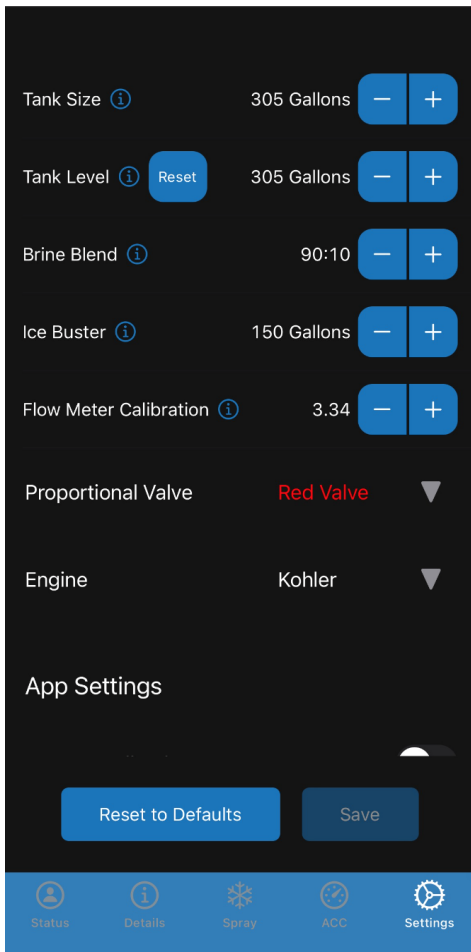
Tank Size ⓘ 305 Gallons − +

Tank Level ⓘ Reset 305 Gallons − +

Brine Blend ⓘ 90:10 − +

Ice Buster ⓘ 150 Gallons − +

Flow Meter Calibration ⓘ 3.34 − +

Proportional Valve Red Valve

Engine Kohler

App Settings

Reset to Defaults

Save

Status

Details

Spray

ACC

Settings